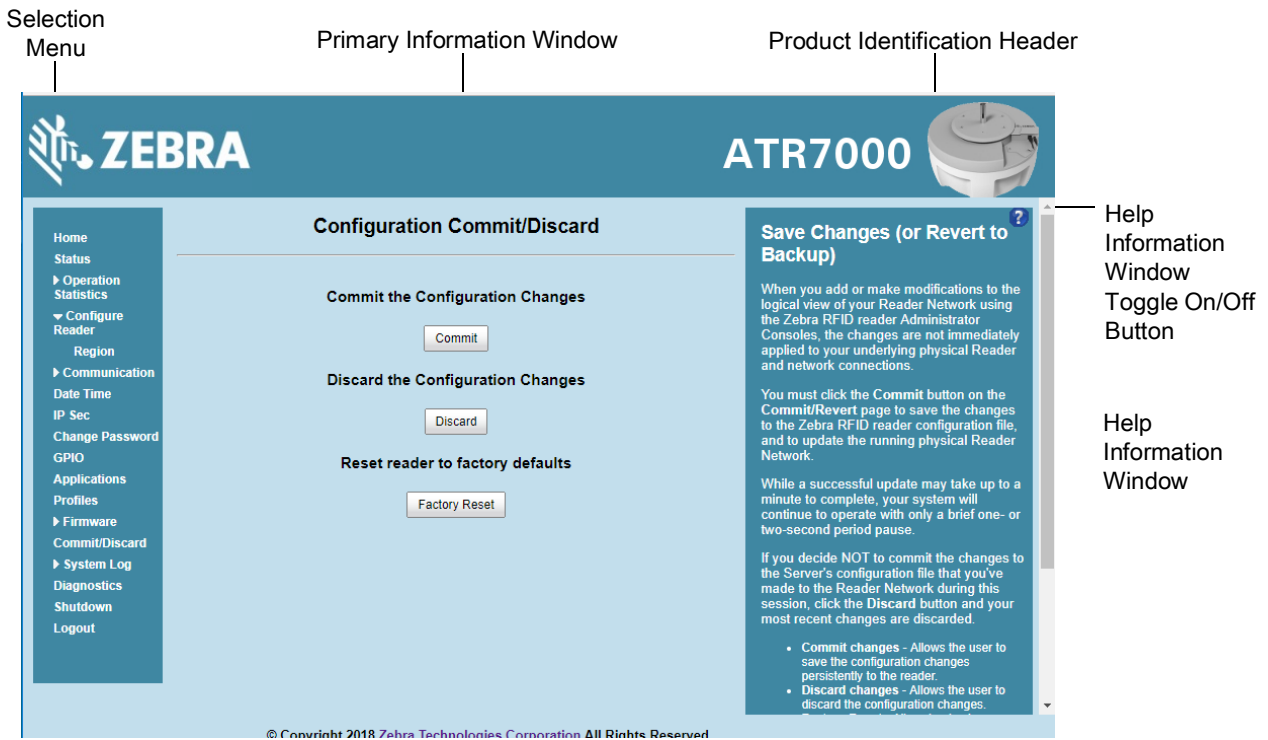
Selection Menu

Primary Information Window

Product Identification Header

ZEBRA

ATR7000

Home
Status
Operation Statistics
Configure Reader
Region
Communication
Date Time
IP Sec
Change Password
GPIO
Applications
Profiles
Firmware
Commit/Discard
System Log
Diagnostics
Shutdown
Logout

Configuration Commit/Discard

Commit the Configuration Changes

Commit

Discard the Configuration Changes

Discard

Reset reader to factory defaults

Factory Reset

?

Save Changes (or Revert to Backup)

When you add or make modifications to the logical view of your Reader Network using the Zebra RFID reader Administrator Consoles, the changes are not immediately applied to your underlying physical Reader and network connections.

You must click the Commit button on the Commit/Revert page to save the changes to the Zebra RFID reader configuration file, and to update the running physical Reader Network.

While a successful update may take up to a minute to complete, your system will continue to operate with only a brief one- or two-second period pause.

If you decide NOT to commit the changes to the Server's configuration file that you've made to the Reader Network during this session, click the Discard button and your most recent changes are discarded.

• Commit changes - Allows the user to save the configuration changes persistently to the reader.
• Discard changes - Allows the user to discard the configuration changes.
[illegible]

Help Information Window Toggle On/Off Button

Help Information Window

© Copyright 2018 Zebra Technologies Corporation All Rights Reserved